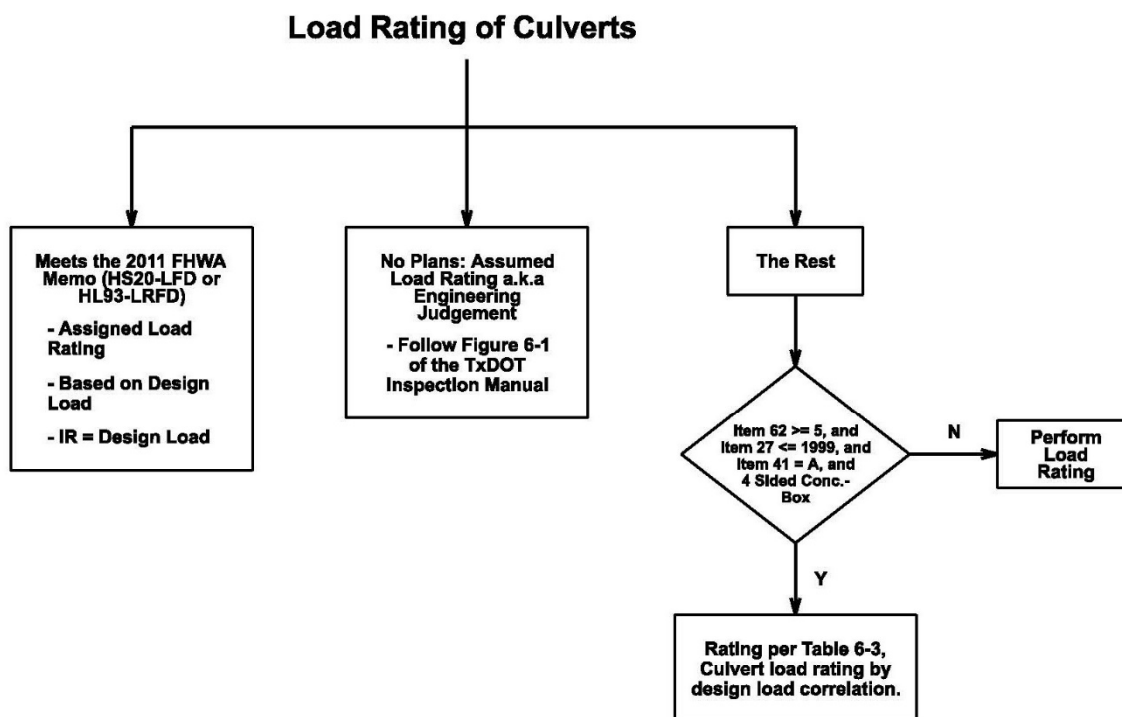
Load Rating of Culverts

Meets the 2011 FHWA Memo (HS20-LFD or HL93-LRFD)

- Assigned Load Rating

- Based on Design Load

- IR = Design Load

No Plans: Assumed Load Rating a.k.a Engineering Judgement

- Follow Figure 6-1 of the TxDOT Inspection Manual

The Rest

Item 62 >= 5, and Item 27 <= 1999, and Item 41 = A, and 4 Sided Conc.-Box

N

Perform Load Rating

Y

Rating per Table 6-3, Culvert load rating by design load correlation.